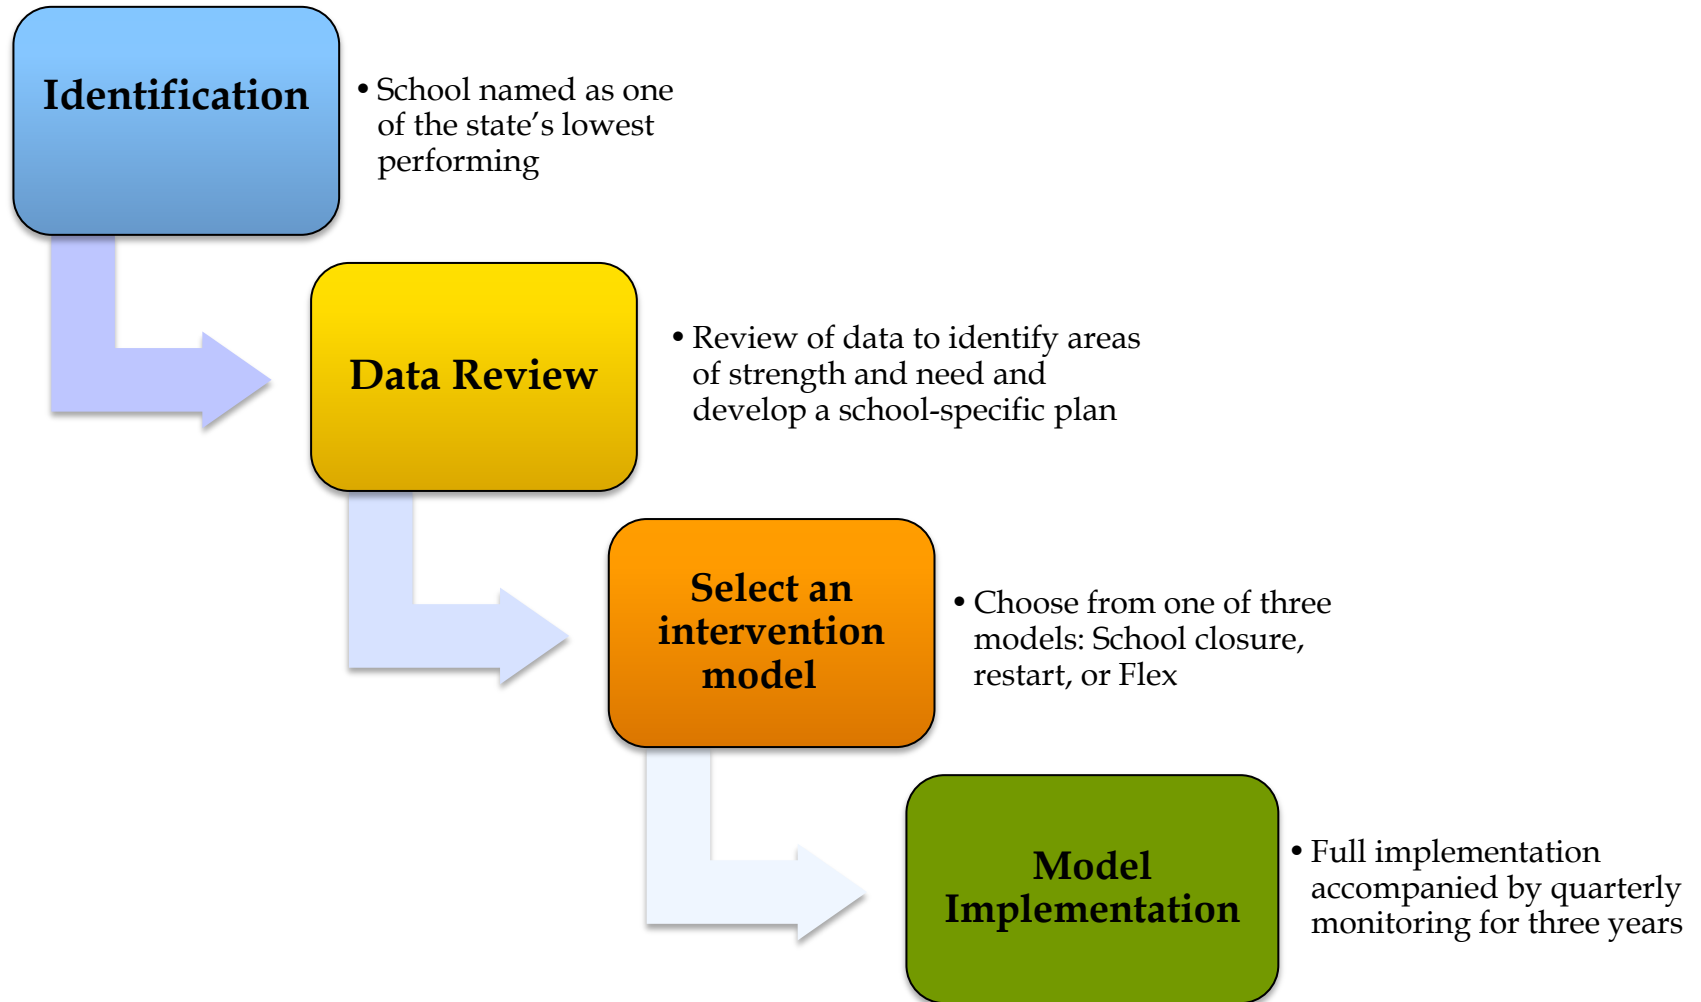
Identification

• School named as one of the state's lowest performing

Data Review

• Review of data to identify areas of strength and need and develop a school-specific plan

Select an intervention model

• Choose from one of three models: School closure, restart, or Flex

Model Implementation

• Full implementation accompanied by quarterly monitoring for three years